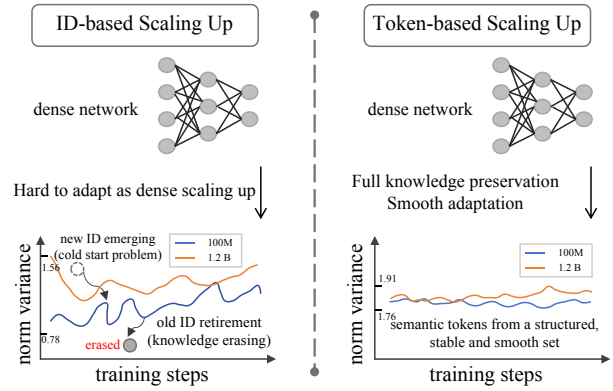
ID-based Scaling Up

dense network

Hard to adapt as dense scaling up

new ID emerging (cold start problem)

100M
1.2 B

1.56

norm variance

0.78

erased

old ID retirement (knowledge erasing)

training steps

Token-based Scaling Up

dense network

Full knowledge preservation
Smooth adaptation

100M
1.2 B

1.91

norm variance

1.76

semantic tokens from a structured, stable and smooth set

training steps